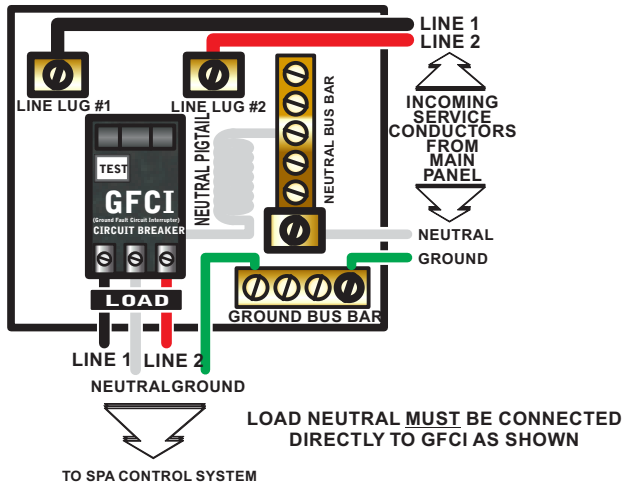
LINE 1
LINE 2

LINE LUG #1

LINE LUG #2

NEUTRAL BUS BAR

INCOMING SERVICE CONDUCTORS FROM MAIN PANEL

NEUTRAL PIGTAIL

TEST

GFCI

(Ground Fault Circuit Interrupter)

CIRCUIT BREAKER

NEUTRAL

GROUND

LOAD

GROUND BUS BAR

LINE 1

LINE 2

NEUTRAL

GROUND

LOAD NEUTRAL MUST BE CONNECTED DIRECTLY TO GFCI AS SHOWN

TO SPA CONTROL SYSTEM